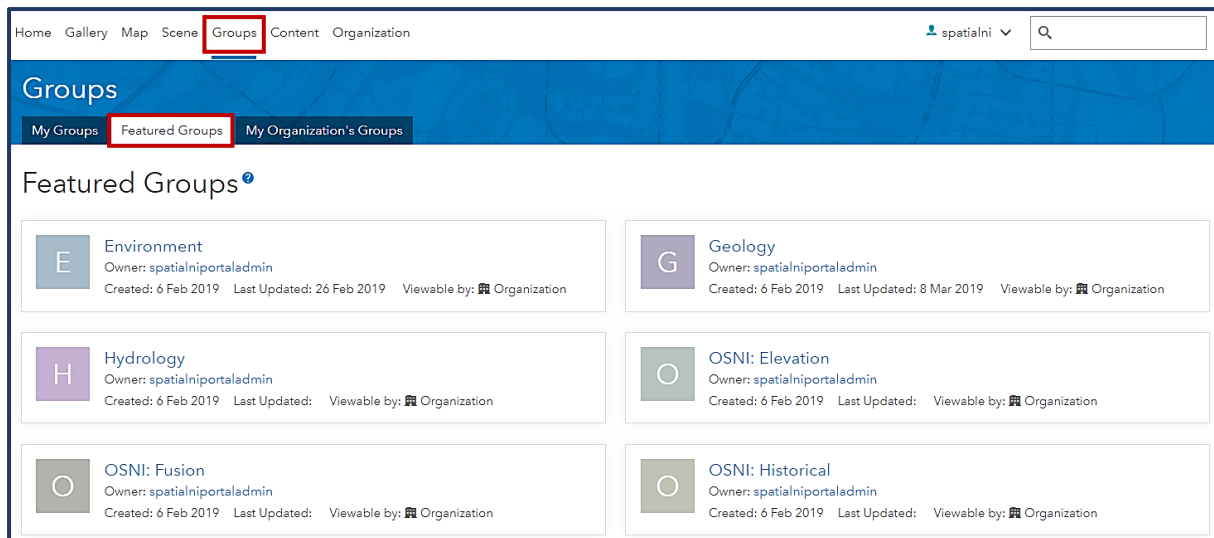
Home Gallery Map Scene Groups Content Organization

spatialni

Groups

My Groups Featured Groups My Organization's Groups

Featured Groups

E
Environment
Owner: spatialniportaladmin
Created: 6 Feb 2019 Last Updated: 26 Feb 2019 Viewable by: Organization

G
Geology
Owner: spatialniportaladmin
Created: 6 Feb 2019 Last Updated: 8 Mar 2019 Viewable by: Organization

H
Hydrology
Owner: spatialniportaladmin
Created: 6 Feb 2019 Last Updated: Viewable by: Organization

O
OSNI: Elevation
Owner: spatialniportaladmin
Created: 6 Feb 2019 Last Updated: Viewable by: Organization

O
OSNI: Fusion
Owner: spatialniportaladmin
Created: 6 Feb 2019 Last Updated: Viewable by: Organization

O
OSNI: Historical
Owner: spatialniportaladmin
Created: 6 Feb 2019 Last Updated: Viewable by: Organization